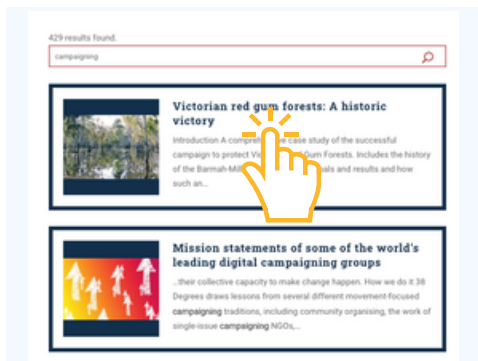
429 results found.

campaigning

Victorian red gum forests: A historic victory

Introduction A compre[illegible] case study of the successful campaign to protect Vic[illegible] Gum Forests. Includes the history of the Barmah-Mil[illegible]als and results and how such an...

Mission statements of some of the world's leading digital campaigning groups

...their collective capacity to make change happen. How we do it 38 Degrees draws lessons from several different movement-focused campaigning traditions, including community organising, the work of single-issue campaigning NGOs,...